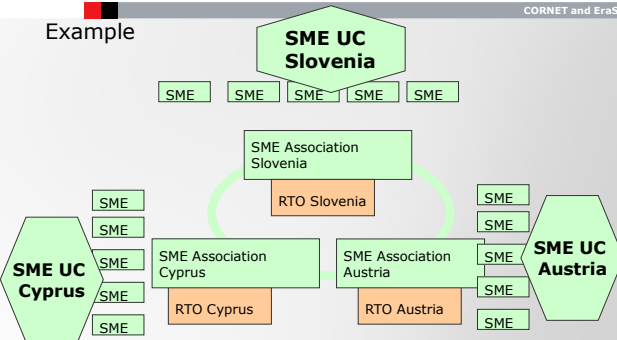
CORNET and EraS

Example

SME UC Slovenia

SME SME SME SME SME

SME Association Slovenia

RTO Slovenia

SME
SME
SME
SME
SME

SME UC Cyprus

SME Association Cyprus

RTO Cyprus

SME Association Austria

RTO Austria

SME
SME
SME
SME
SME

SME UC Austria